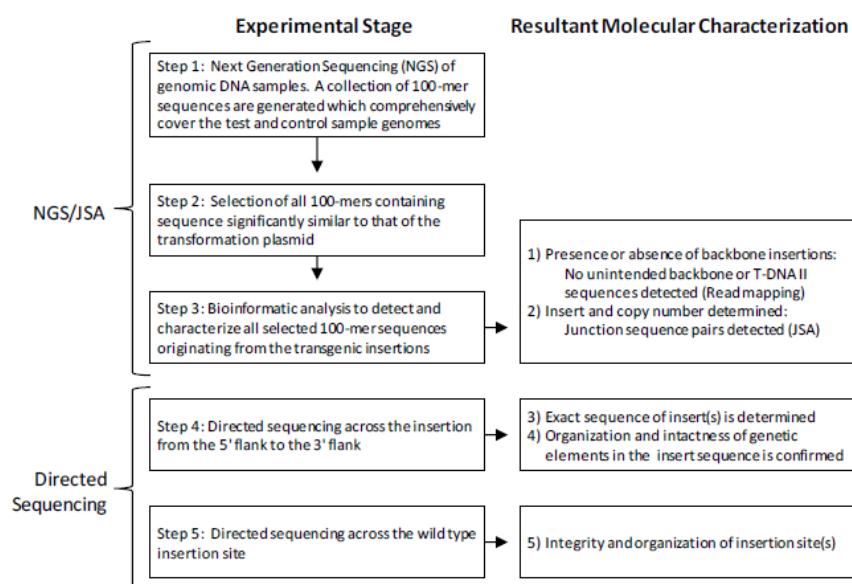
Experimental Stage

Resultant Molecular Characterization

NGS/JSA

Step 1: Next Generation Sequencing (NGS) of genomic DNA samples. A collection of 100-mer sequences are generated which comprehensively cover the test and control sample genomes

Step 2: Selection of all 100-mers containing sequence significantly similar to that of the transformation plasmid

Step 3: Bioinformatic analysis to detect and characterize all selected 100-mer sequences originating from the transgenic insertions

1) Presence or absence of backbone insertions: No unintended backbone or T-DNA II sequences detected (Read mapping)
2) Insert and copy number determined: Junction sequence pairs detected (JSA)

Directed Sequencing

Step 4: Directed sequencing across the insertion from the 5' flank to the 3' flank

3) Exact sequence of insert(s) is determined
4) Organization and intactness of genetic elements in the insert sequence is confirmed

Step 5: Directed sequencing across the wild type insertion site

5) Integrity and organization of insertion site(s)